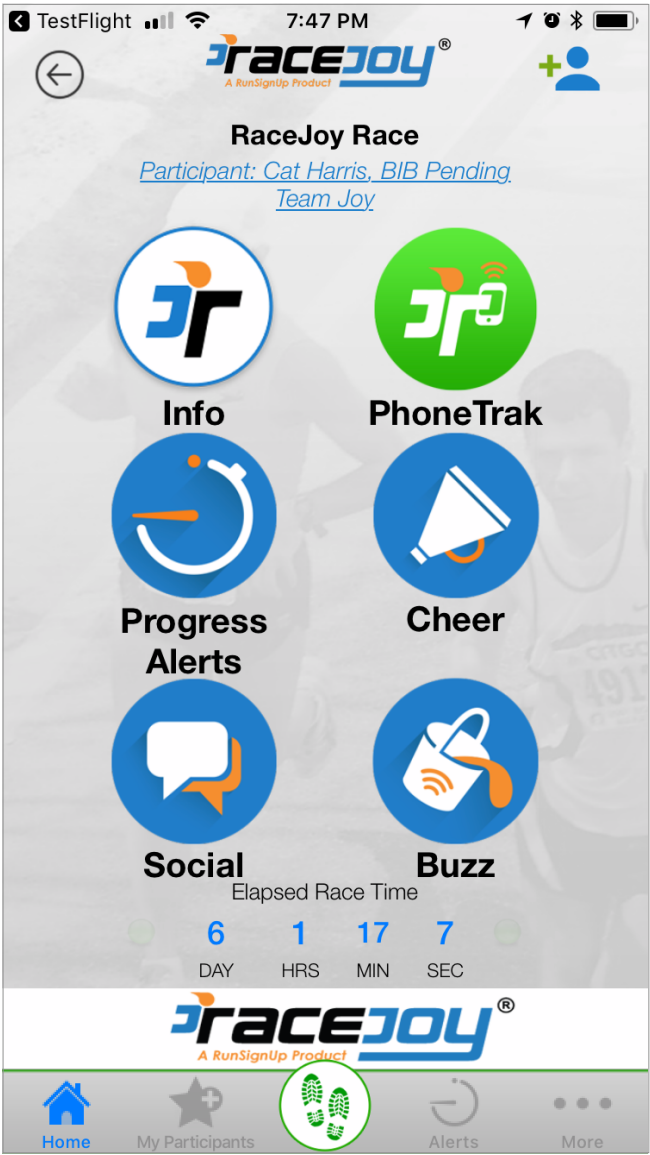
TestFlight 7:47 PM

RaceJoy®
A RunSignUp Product

RaceJoy Race

Participant: Cat Harris, BIB Pending
Team Joy

Info

PhoneTrak

Progress Alerts

Cheer

Social

Buzz

Elapsed Race Time

| 6 | 1 | 17 | 7 |
|---|---|---|---|
| DAY | HRS | MIN | SEC |

RaceJoy®
A RunSignUp Product

Home My Participants Alerts More